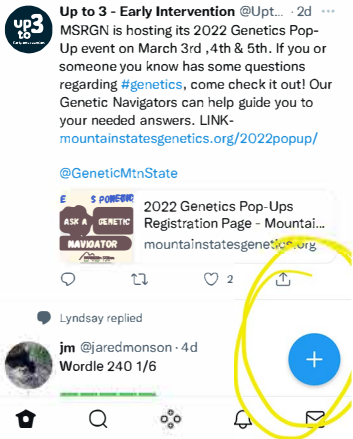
up to 3

Up to 3 - Early Intervention @Upt... · 2d

MSRGN is hosting its 2022 Genetics Pop-Up event on March 3rd ,4th & 5th. If you or someone you know has some questions regarding #genetics, come check it out! Our Genetic Navigators can help guide you to your needed answers. LINK- mountainstatesgenetics.org/2022popup/

@GeneticMtnState

S POWERED

ASK A GENETIC NAVIGATOR

2022 Genetics Pop-Ups Registration Page - Mountai...

mountainstatesgenetics.org

2

Lyndsay replied

jm @jaredmonson · 4d

Wordle 240 1/6